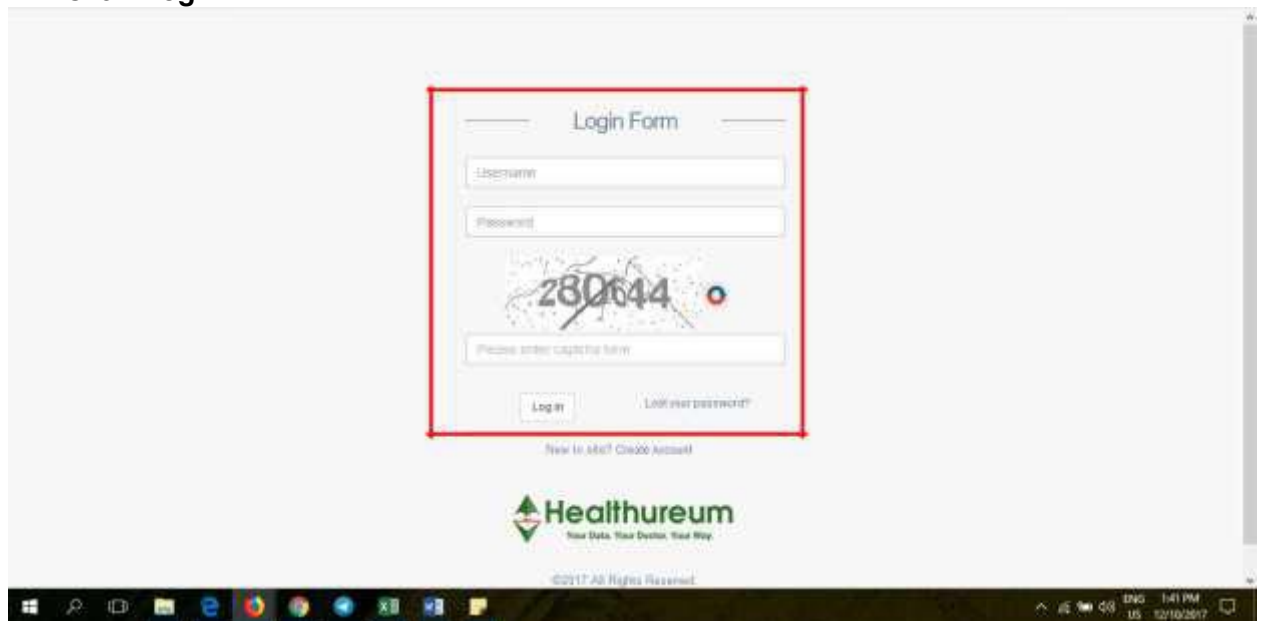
Login Form

Username

Password

280644

Please enter captcha here

Log in

Lost your password?

New to site? Create Account

Healthureum

Your Data. Your Doctor. Your Way.

©2017 All Rights Reserved.

ENG US 1:41 PM 12/10/2017